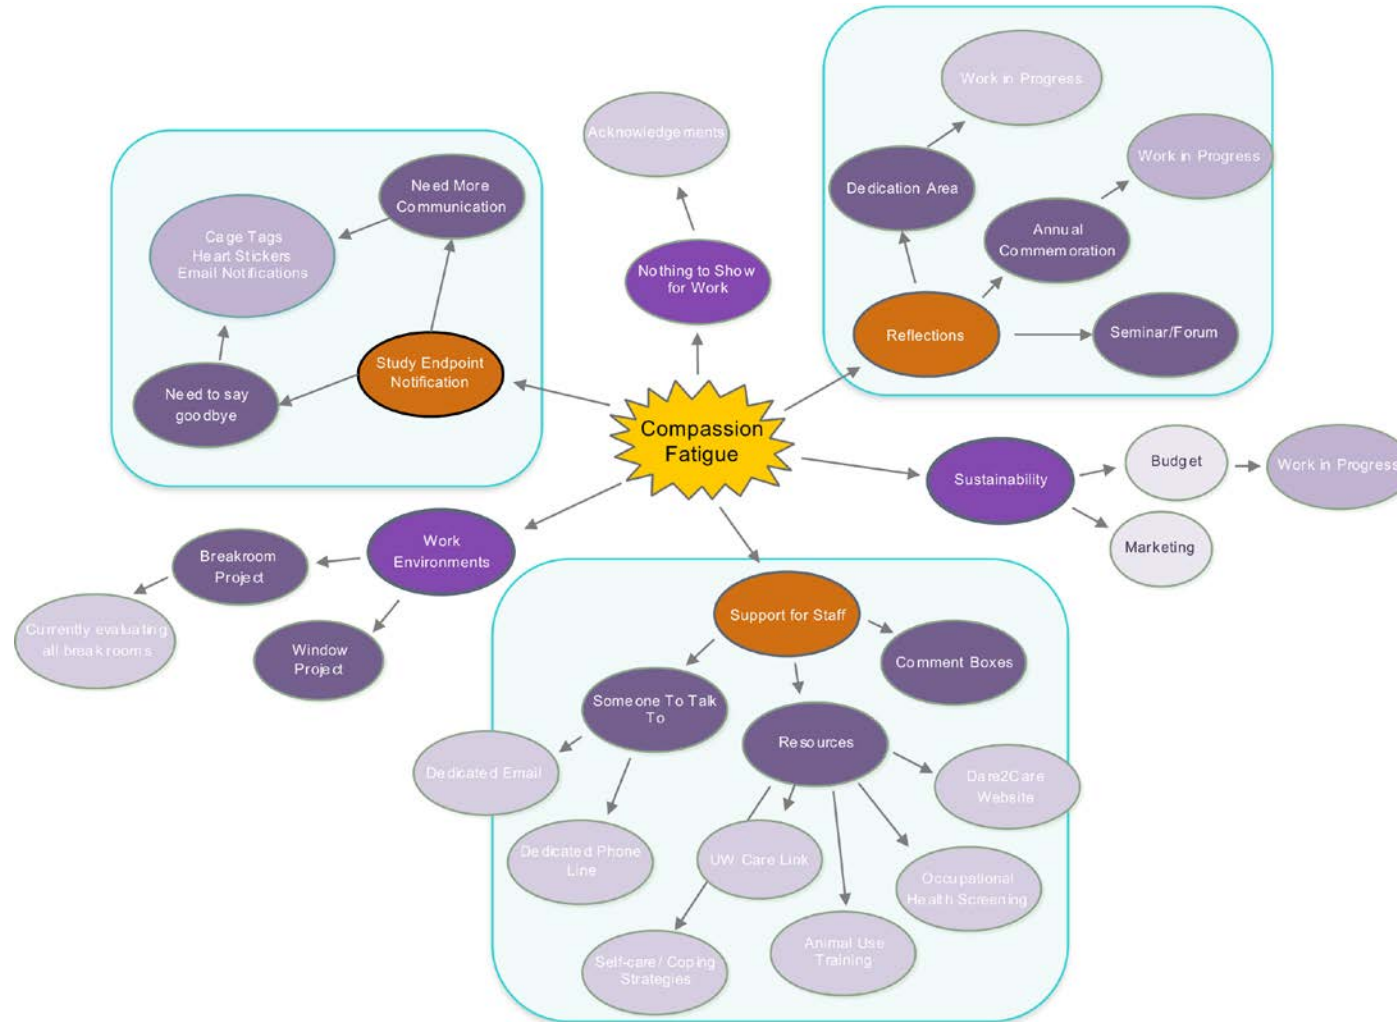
Compassion Fatigue

Study Endpoint Notification

Need More Communication

Cage Tags
Heart Stickers
Email Notifications

Need to say goodbye

Nothing to Show for Work

Acknowledgements

Reflections

Dedication Area

Work in Progress

Annual Commemoration

Work in Progress

Seminar/Forum

Sustainability

Budget

Work in Progress

Marketing

Work Environments

Breakroom Project

Currently evaluating all breakrooms

Window Project

Support for Staff

Comment Boxes

Someone To Talk To

Dedicated Email

Dedicated Phone Line

Resources

Dare2Care Website

UW Care Link

Occupational Health Screening

Self-care / Coping Strategies

Animal Use Training